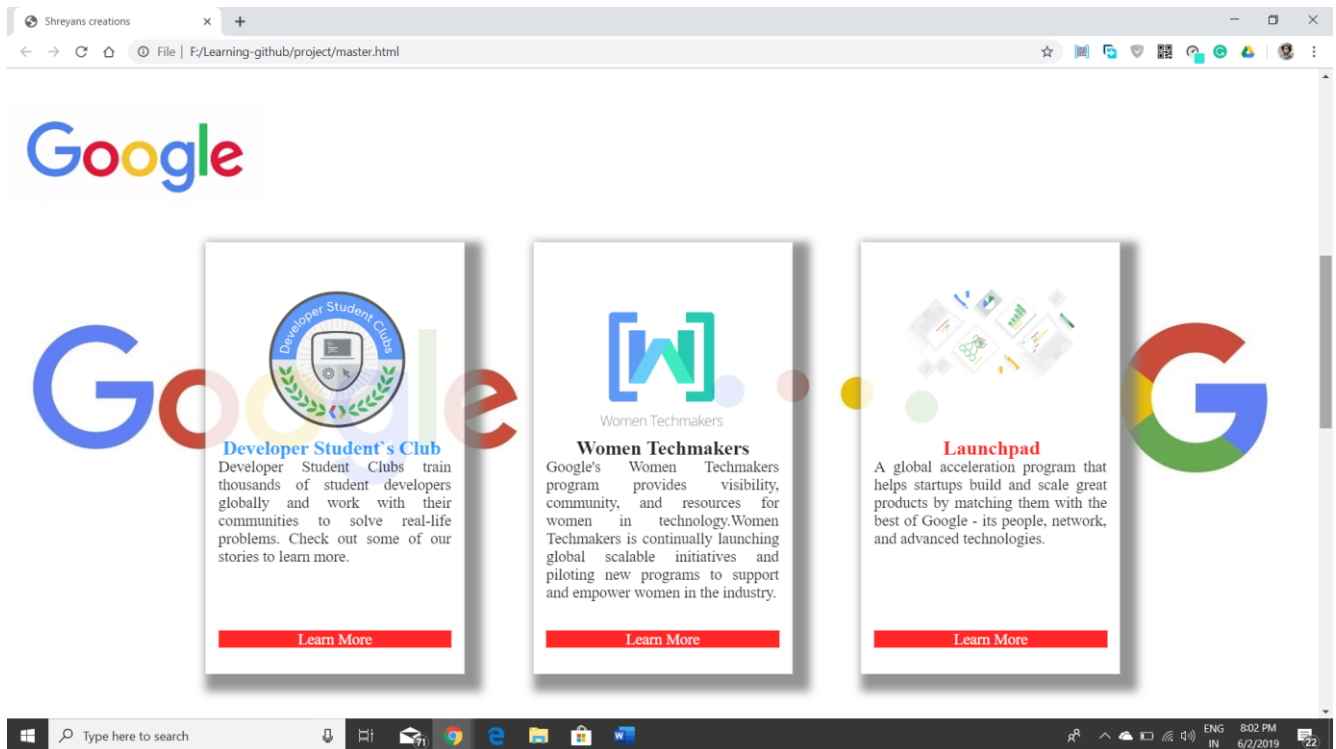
Shreyans creations

File | F:/Learning-github/project/master.html

Google

Developer Student Clubs

Developer Student`s Club

Developer Student Clubs train thousands of student developers globally and work with their communities to solve real-life problems. Check out some of our stories to learn more.

Learn More

Women Techmakers

Women Techmakers

Google's Women Techmakers program provides visibility, community, and resources for women in technology.Women Techmakers is continually launching global scalable initiatives and piloting new programs to support and empower women in the industry.

Learn More

Launchpad

A global acceleration program that helps startups build and scale great products by matching them with the best of Google - its people, network, and advanced technologies.

Learn More

Type here to search

ENG IN 8:02 PM 6/2/2019

22